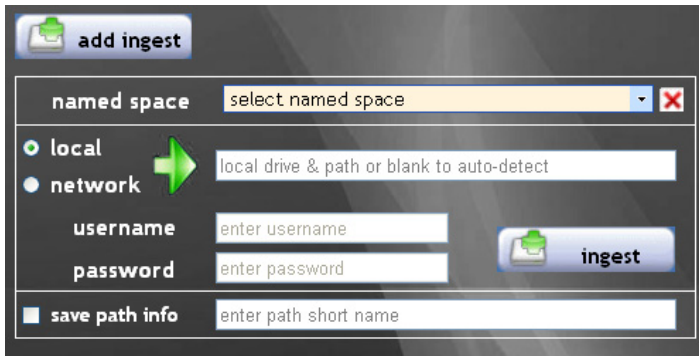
add ingest

named space

select named space

local

network

local drive & path or blank to auto-detect

username

enter username

password

enter password

ingest

save path info

enter path short name